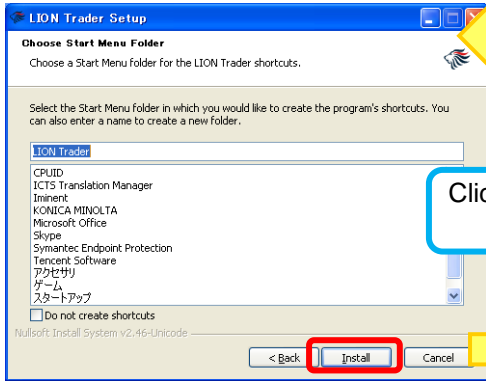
LION Trader Setup

Choose Start Menu Folder

Choose a Start Menu folder for the LION Trader shortcuts.

Select the Start Menu folder in which you would like to create the program's shortcuts. You can also enter a name to create a new folder.

LION Trader

CPUID
ICTS Translation Manager
Iminent
KONICA MINOLTA
Microsoft Office
Skype
Symantec Endpoint Protection
Tencent Software
アクセサリ
ゲーム
スタートアップ

Do not create shortcuts

Nullsoft Install System v2.46-Unicode

< Back

Install

Cancel

Clic